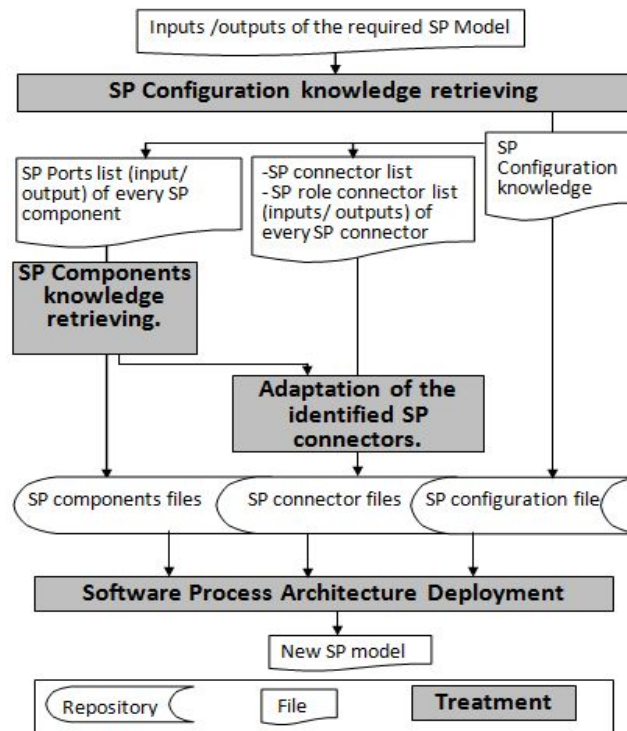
Inputs /outputs of the required SP Model

SP Configuration knowledge retrieving

SP Ports list (input/ output) of every SP component

-SP connector list
-SP role connector list (inputs/ outputs) of every SP connector

SP Configuration knowledge

SP Components knowledge retrieving.

Adaptation of the identified SP connectors.

SP components files

SP connector files

SP configuration file

Software Process Architecture Deployment

New SP model

Repository

File

Treatment